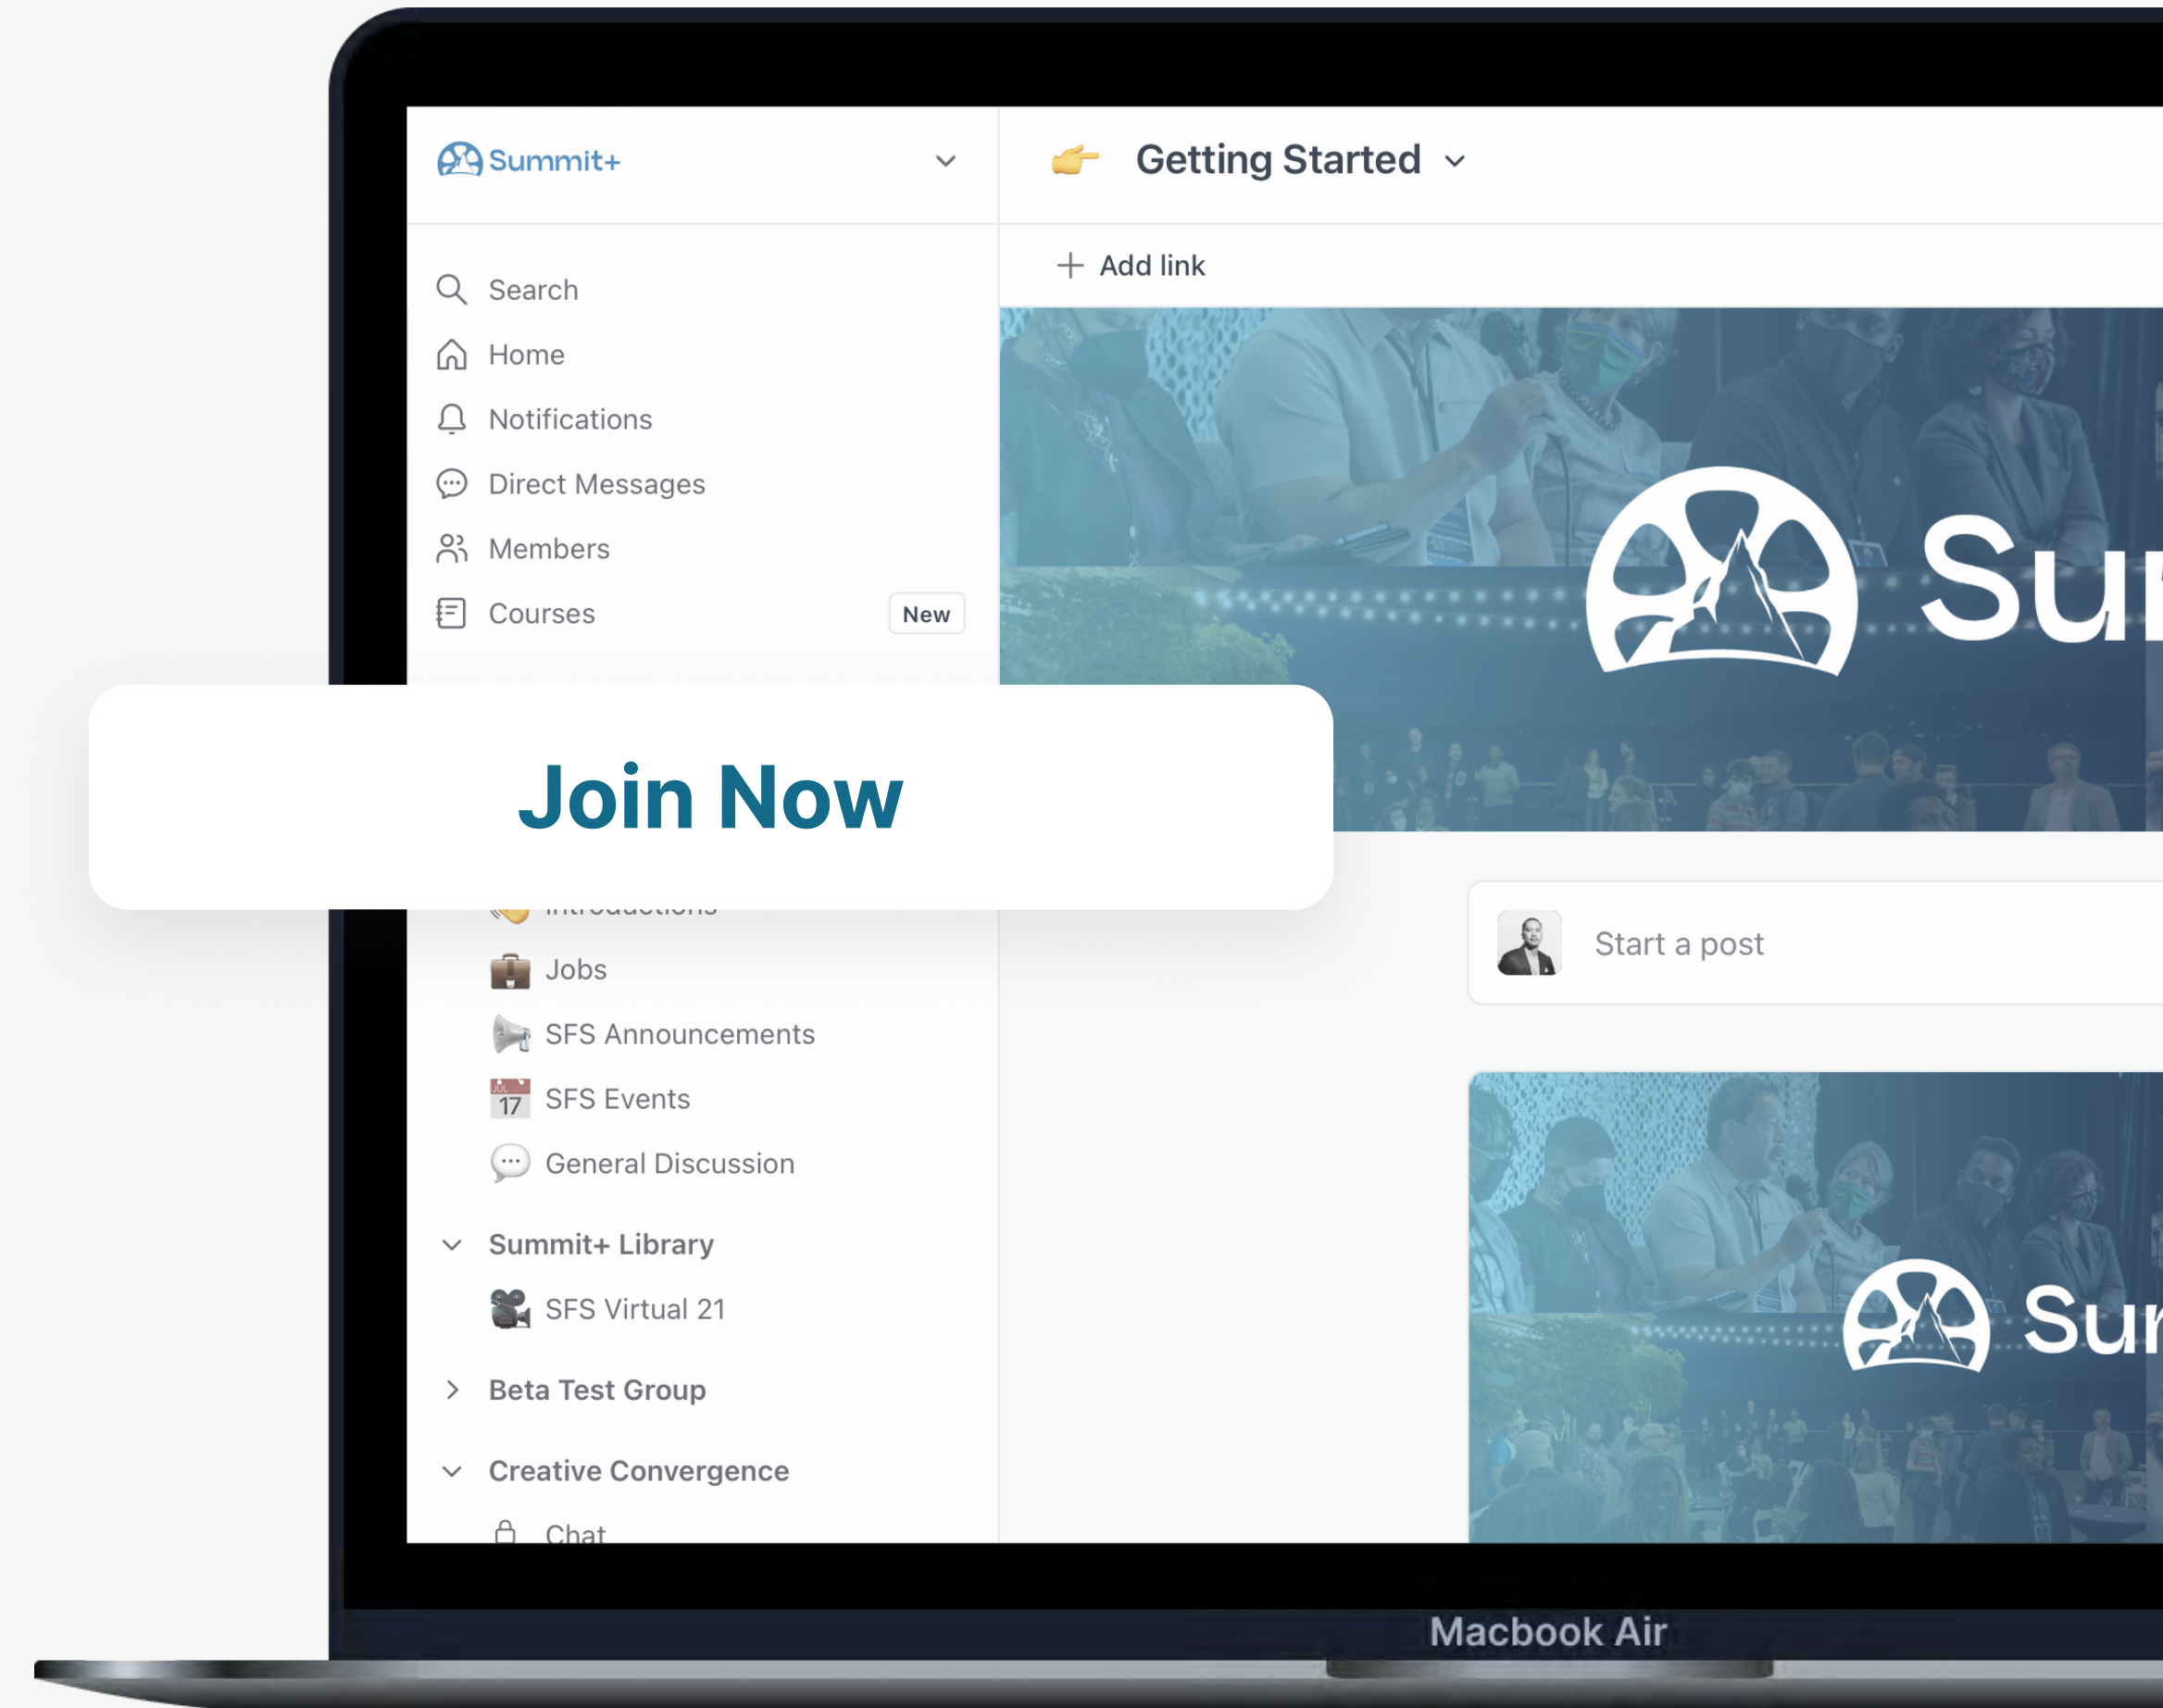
Summit+

Getting Started

+ Add link

Search

Home

Notifications

Direct Messages

Members

Courses New

Su

Join Now

Introductions

Jobs

SFS Announcements

JUL 17

SFS Events

General Discussion

Summit+ Library

SFS Virtual 21

Beta Test Group

Creative Convergence

Chat

Start a post

Su

Macbook Air